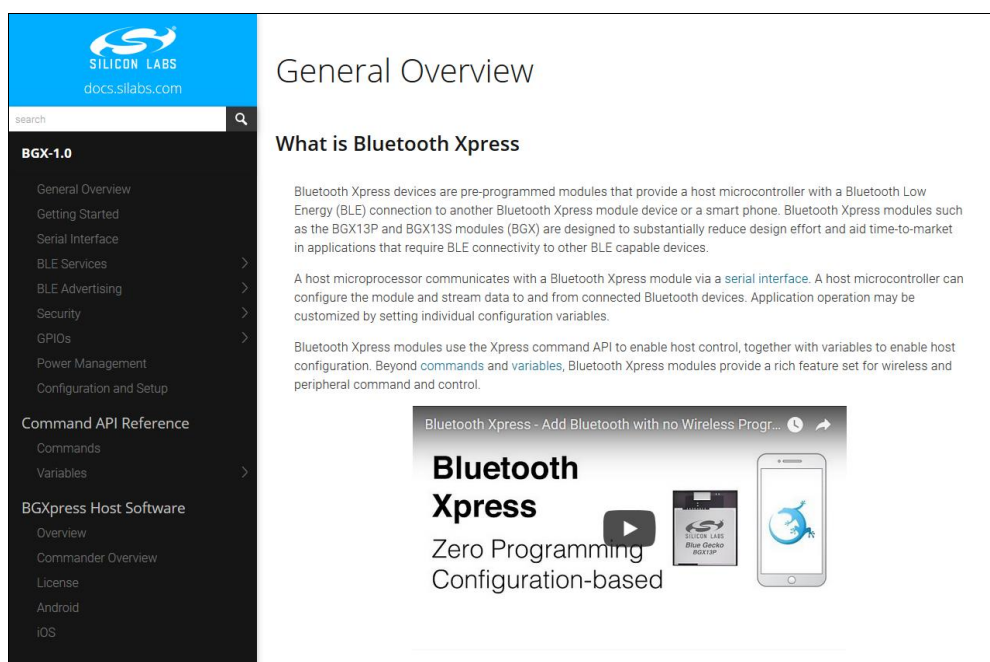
SILICON LABS
docs.silabs.com

search

BGX-1.0

General Overview
Getting Started
Serial Interface
BLE Services
BLE Advertising
Security
GPIOs
Power Management
Configuration and Setup

Command API Reference
Commands
Variables

BGXpress Host Software
Overview
Commander Overview
License
Android
iOS

General Overview

What is Bluetooth Xpress

Bluetooth Xpress devices are pre-programmed modules that provide a host microcontroller with a Bluetooth Low Energy (BLE) connection to another Bluetooth Xpress module device or a smart phone. Bluetooth Xpress modules such as the BGX13P and BGX13S modules (BGX) are designed to substantially reduce design effort and aid time-to-market in applications that require BLE connectivity to other BLE capable devices.

A host microprocessor communicates with a Bluetooth Xpress module via a serial interface. A host microcontroller can configure the module and stream data to and from connected Bluetooth devices. Application operation may be customized by setting individual configuration variables.

Bluetooth Xpress modules use the Xpress command API to enable host control, together with variables to enable host configuration. Beyond commands and variables, Bluetooth Xpress modules provide a rich feature set for wireless and peripheral command and control.

Bluetooth Xpress - Add Bluetooth with no Wireless Progr...

Bluetooth Xpress
Zero Programming
Configuration-based

SILICON LABS
Blue Gecko
BGX13P